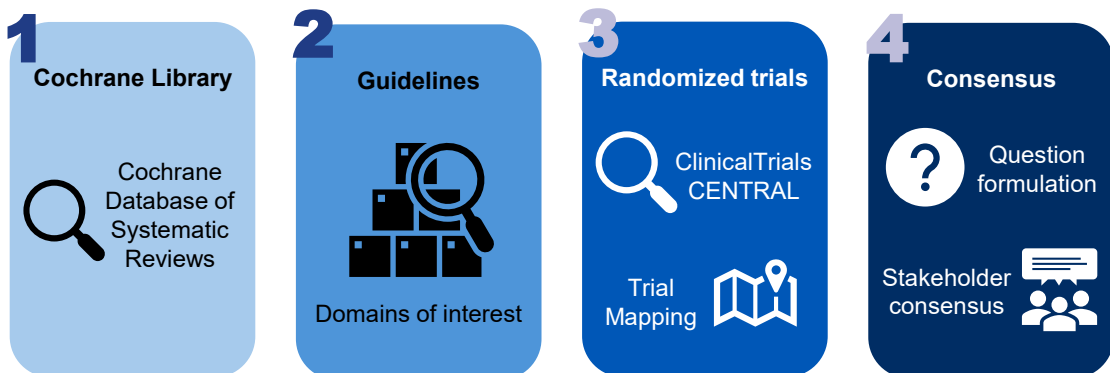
1
Cochrane Library

Cochrane Database of Systematic Reviews

2
Guidelines

Domains of interest

3
Randomized trials

ClinicalTrials CENTRAL

Trial Mapping

4
Consensus

Question formulation

Stakeholder consensus